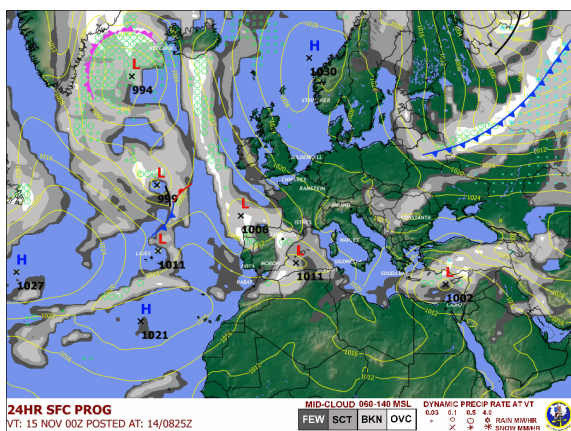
H
1030

L
994

L
999

L
1006

L
1011

L
1011

L
1002

H
1027

H
1021

24HR SFC PROG
VT: 15 NOV 00Z POSTED AT: 14/0825Z

MID-CLOUD 060-140 MSL
FEW SCT BKN OVC

DYNAMIC PRECIP RATE AT VT
0.03 0.1 0.5 4.0
RAIN MM/HR
SNOW MM/HR